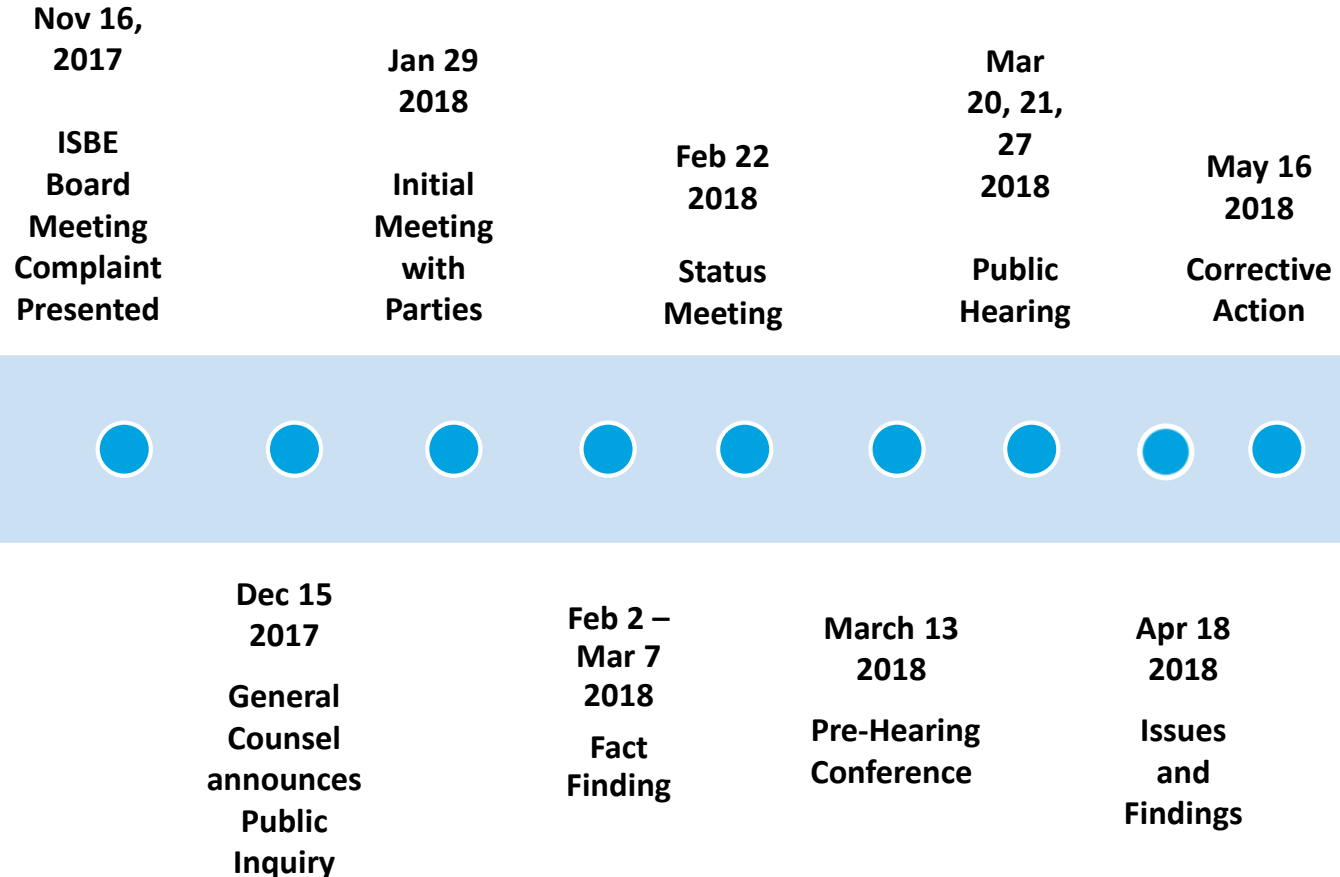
Nov 16, 2017

ISBE Board Meeting Complaint Presented

Dec 15 2017

General Counsel announces Public Inquiry

Jan 29 2018

Initial Meeting with Parties

Feb 2 – Mar 7 2018

Fact Finding

Feb 22 2018

Status Meeting

March 13 2018

Pre-Hearing Conference

Mar 20, 21, 27 2018

Public Hearing

Apr 18 2018

Issues and Findings

May 16 2018

Corrective Action